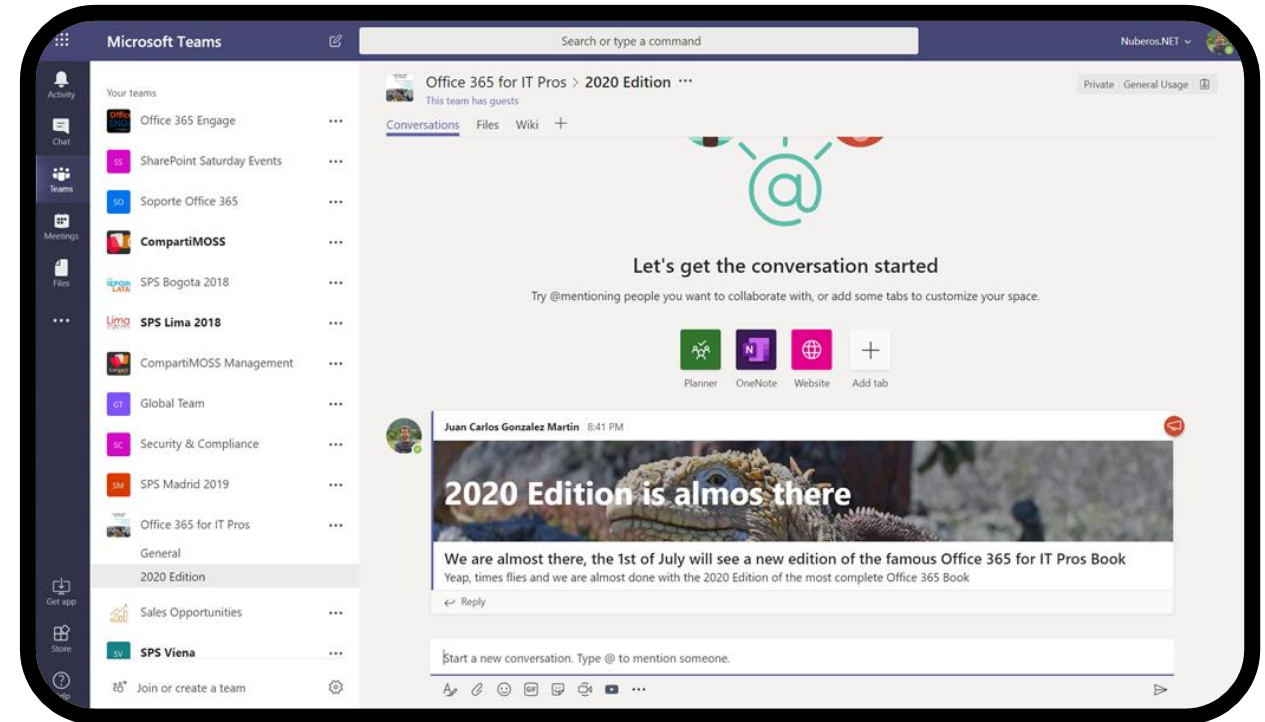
Microsoft Teams

Search or type a command

Nuberos.NET

Activity
Chat
Teams
Meetings
Files
...
Get app
Store
Help

Your teams
Office 365 Engage
SS SharePoint Saturday Events
SO Soporte Office 365
CompartiMOSS
SPS Bogota 2018
SPS Lima 2018
CompartiMOSS Management
GT Global Team
SC Security & Compliance
SM SPS Madrid 2019
Office 365 for IT Pros
General
2020 Edition
Sales Opportunities
SV SPS Viena
Join or create a team

Office 365 for IT Pros > 2020 Edition ···
This team has guests
Private General Usage

Conversations Files Wiki +

Let's get the conversation started
Try @mentioning people you want to collaborate with, or add some tabs to customize your space.

Planner OneNote Website Add tab

Juan Carlos Gonzalez Martin 8:41 PM
2020 Edition is almos there
We are almost there, the 1st of July will see a new edition of the famous Office 365 for IT Pros Book
Yeap, times flies and we are almost done with the 2020 Edition of the most complete Office 365 Book
Reply

Start a new conversation. Type @ to mention someone.